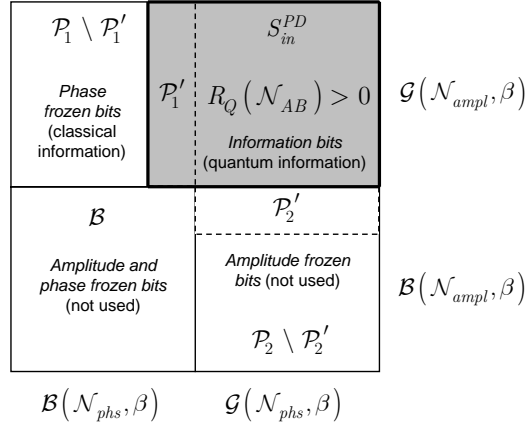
$\mathcal{P}_1 \setminus \mathcal{P}_1'$

*Phase frozen bits* (classical information)

$\mathcal{P}_1'$

$S_{in}^{PD}$

$R_Q\left(\mathcal{N}_{AB}\right) > 0$

*Information bits* (quantum information)

$\mathcal{G}\left(\mathcal{N}_{ampl}, \beta\right)$

$\mathcal{B}$

*Amplitude and phase frozen bits* (not used)

$\mathcal{P}_2'$

*Amplitude frozen bits* (not used)

$\mathcal{P}_2 \setminus \mathcal{P}_2'$

$\mathcal{B}\left(\mathcal{N}_{ampl}, \beta\right)$

$\mathcal{B}\left(\mathcal{N}_{phs}, \beta\right)$ $\mathcal{G}\left(\mathcal{N}_{phs}, \beta\right)$